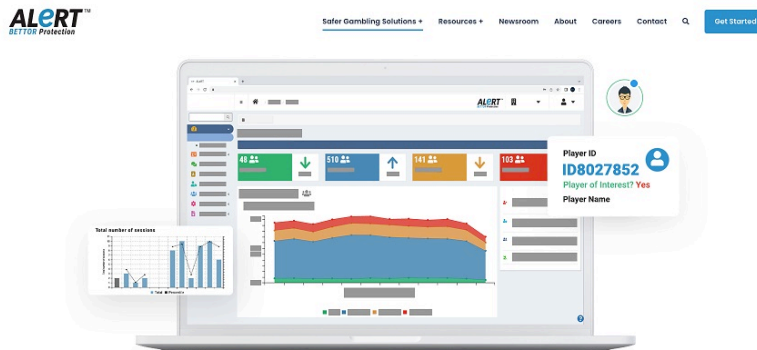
ALeRT™
BETTOR Protection

Safer Gambling Solutions +
Resources +
Newsroom
About
Careers
Contact
Get Started

ALeRT

48
510
141
103

Player ID
ID8027852
Player of Interest? Yes
Player Name

Total number of sessions